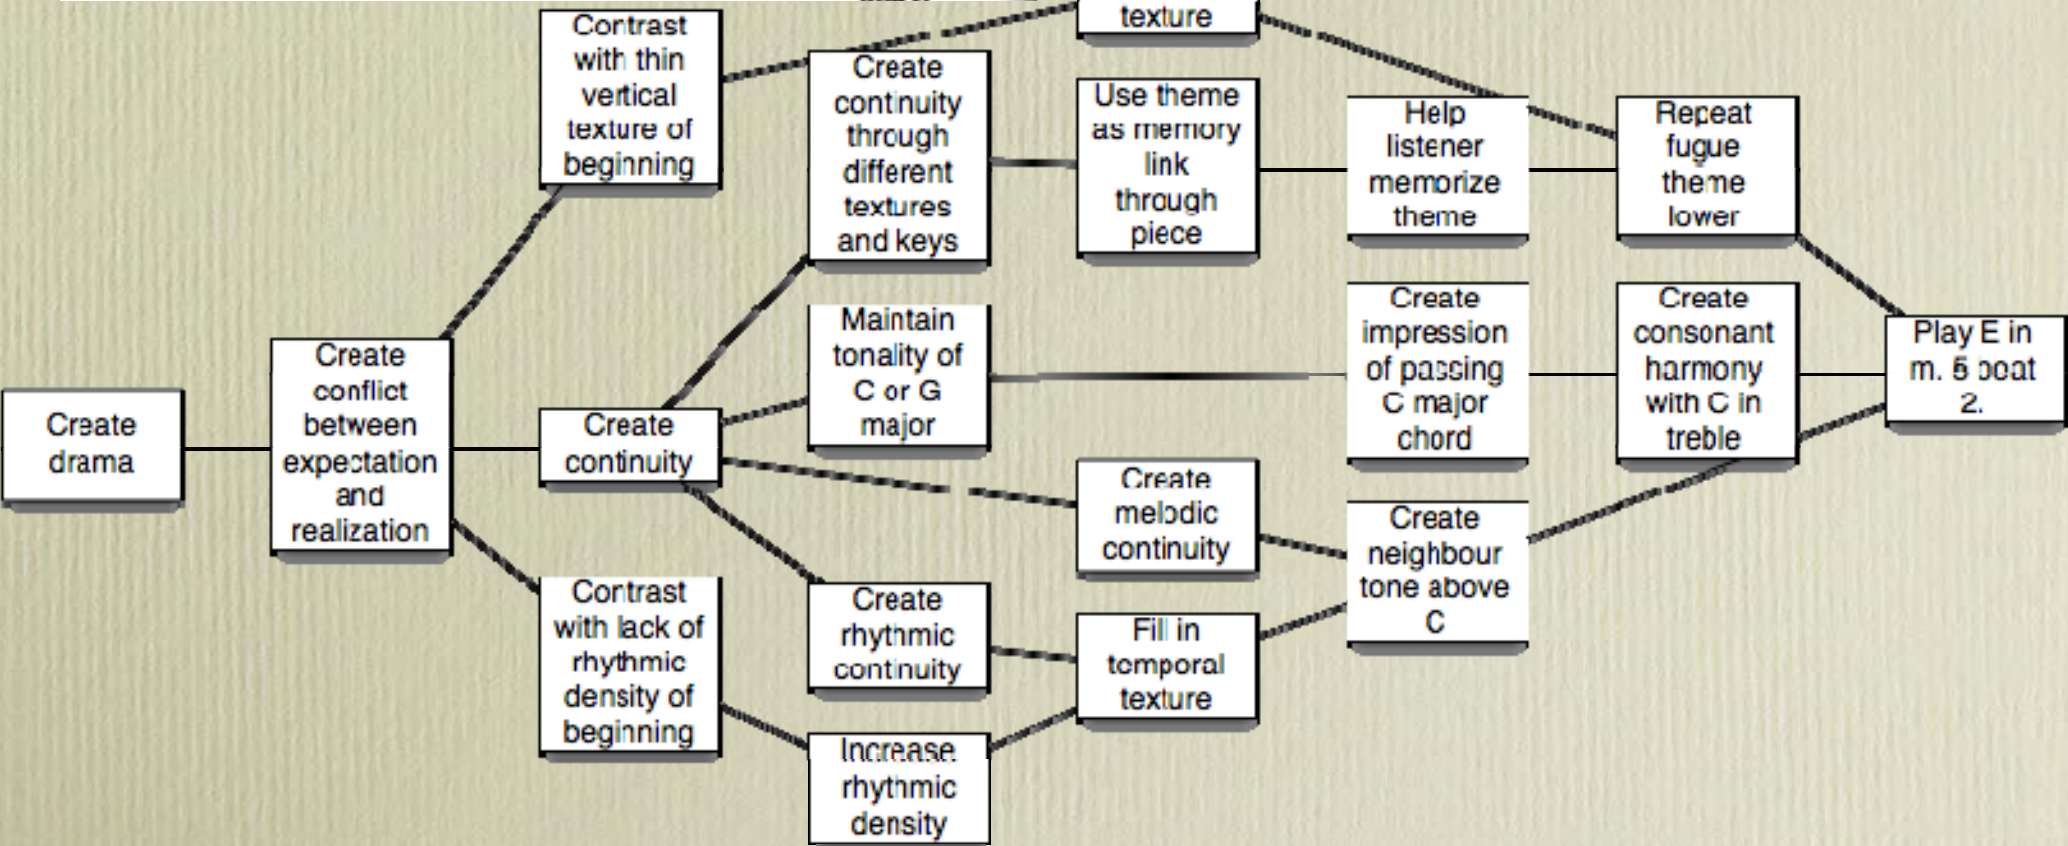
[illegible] texture

Contrast with thin vertical texture of beginning

Create continuity through different textures and keys

Use theme as memory link through piece

Help listener memorize theme

Repeat fugue theme lower

Create drama

Create conflict between expectation and realization

Create continuity

Maintain tonality of C or G major

Create impression of passing C major chord

Create consonant harmony with C in treble

Play E in m. 5 beat 2.

Create melodic continuity

Create neighbour tone above C

Contrast with lack of rhythmic density of beginning

Create rhythmic continuity

Fill in temporal texture

Increase rhythmic density